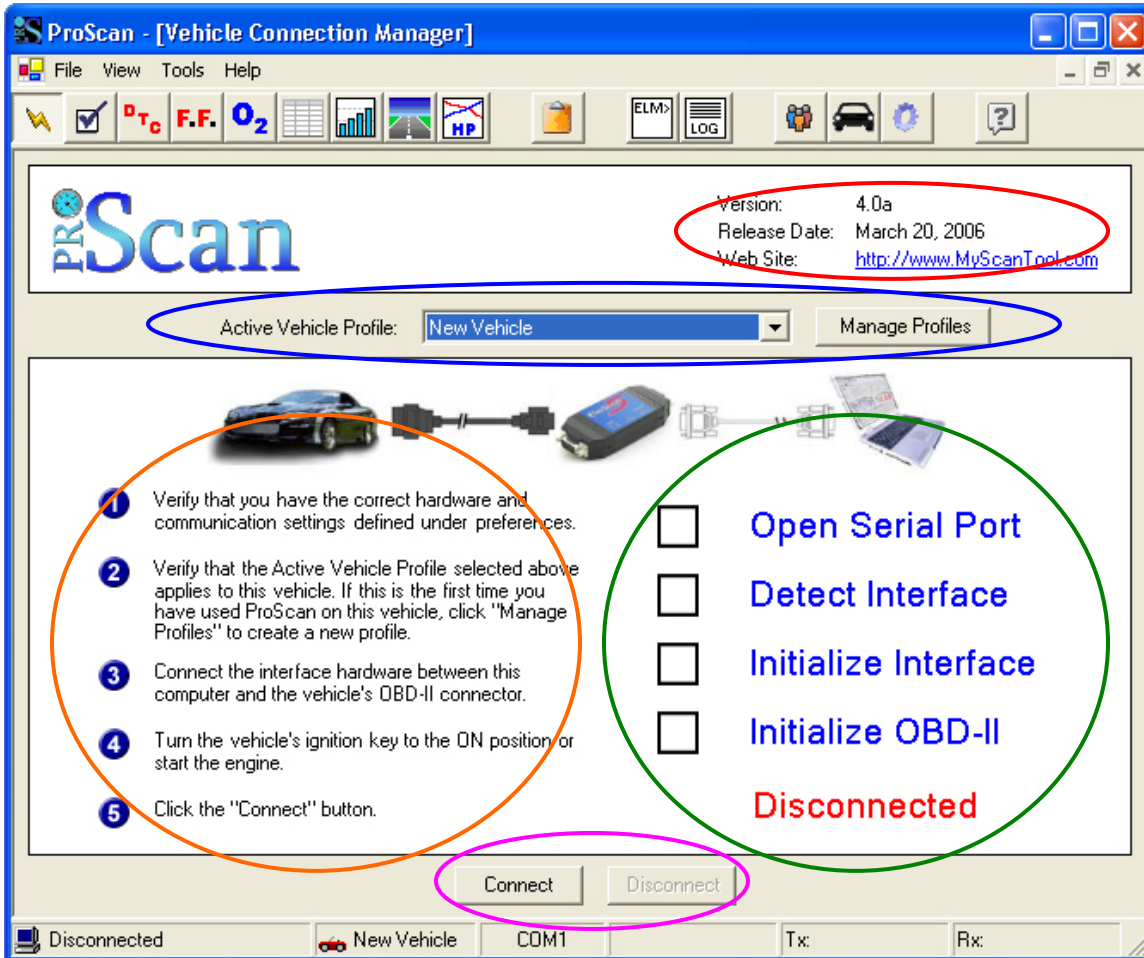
ProScan - [Vehicle Connection Manager]

File View Tools Help

DTC F.F. $O_2$ HP ELM> LOG

PRO Scan

Version: 4.0a
Release Date: March 20, 2006
Web Site: http://www.MyScanTool.com

Active Vehicle Profile: New Vehicle Manage Profiles

1 Verify that you have the correct hardware and communication settings defined under preferences.

2 Verify that the Active Vehicle Profile selected above applies to this vehicle. If this is the first time you have used ProScan on this vehicle, click "Manage Profiles" to create a new profile.

3 Connect the interface hardware between this computer and the vehicle's OBD-II connector.

4 Turn the vehicle's ignition key to the ON position or start the engine.

5 Click the "Connect" button.

Open Serial Port
Detect Interface
Initialize Interface
Initialize OBD-II
Disconnected

Connect Disconnect

Disconnected | New Vehicle | COM1 | | Tx: | Rx: